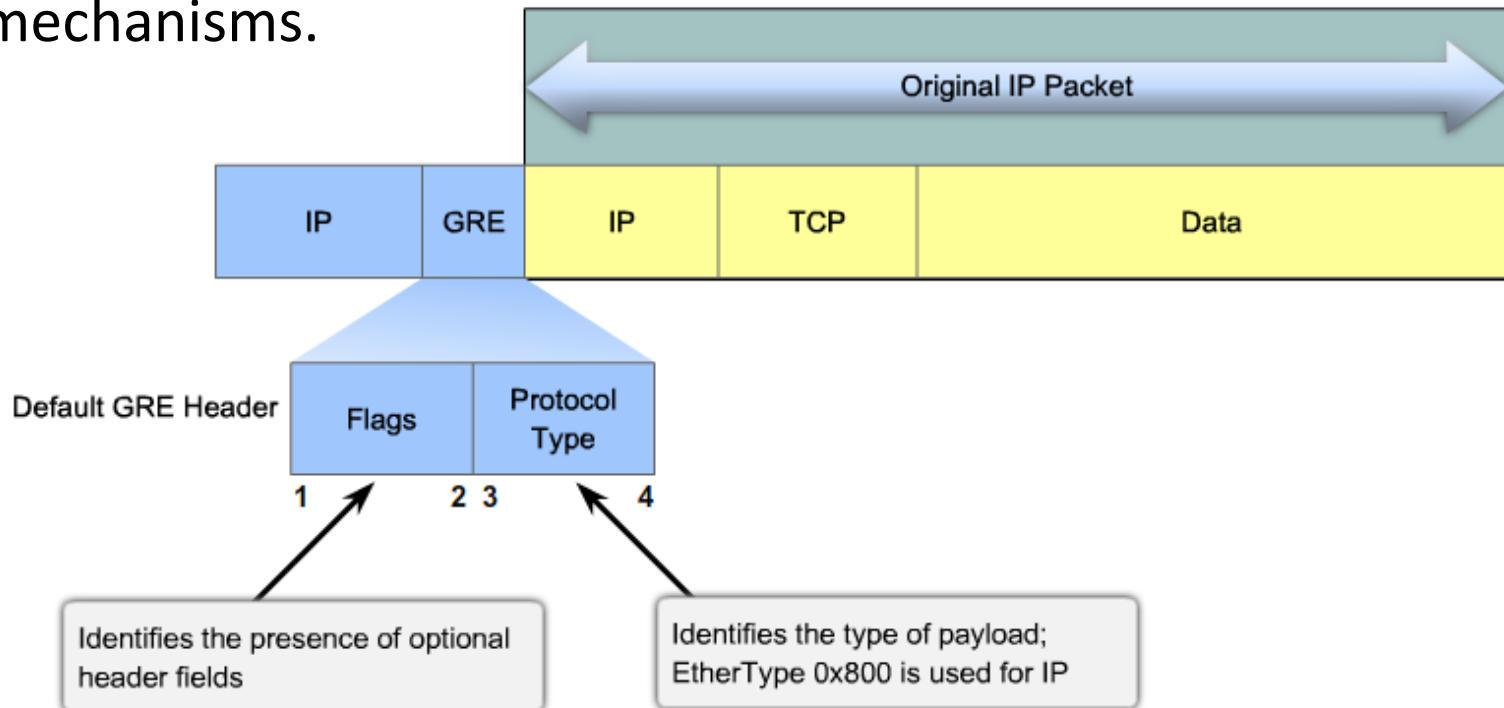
mechanisms.

Original IP Packet

| IP | GRE | IP | TCP | Data |
|---|---|---|---|---|

Default GRE Header

| Flags | Protocol Type |
|---|---|

1 2 3 4

Identifies the presence of optional header fields

Identifies the type of payload; EtherType 0x800 is used for IP